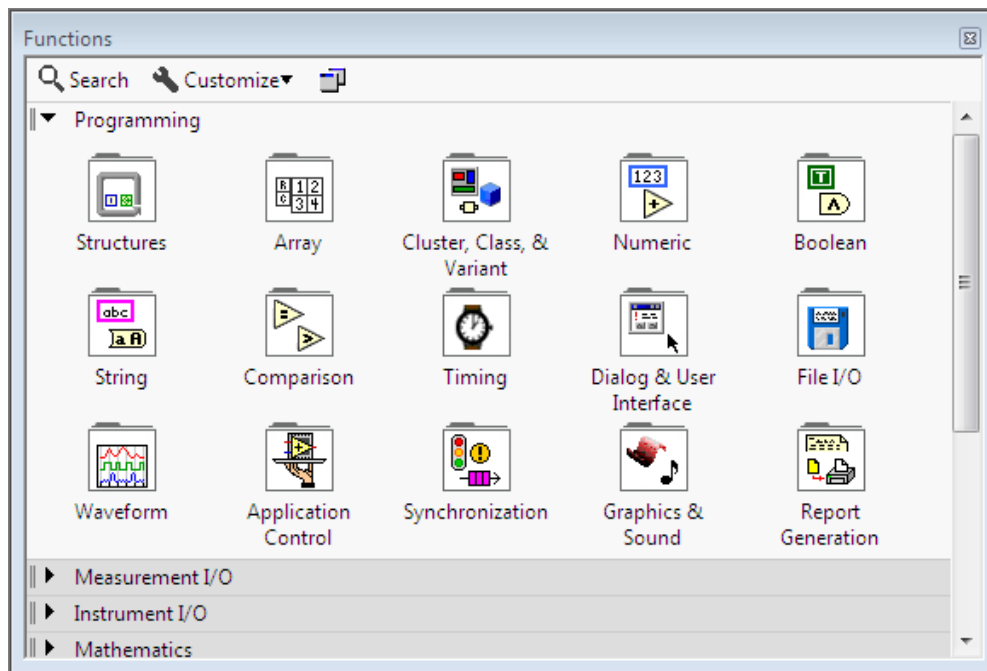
Functions

Search Customize

Programming

Structures
Array
Cluster, Class, & Variant
Numeric
Boolean

String
Comparison
Timing
Dialog & User Interface
File I/O

Waveform
Application Control
Synchronization
Graphics & Sound
Report Generation

Measurement I/O
Instrument I/O
Mathematics